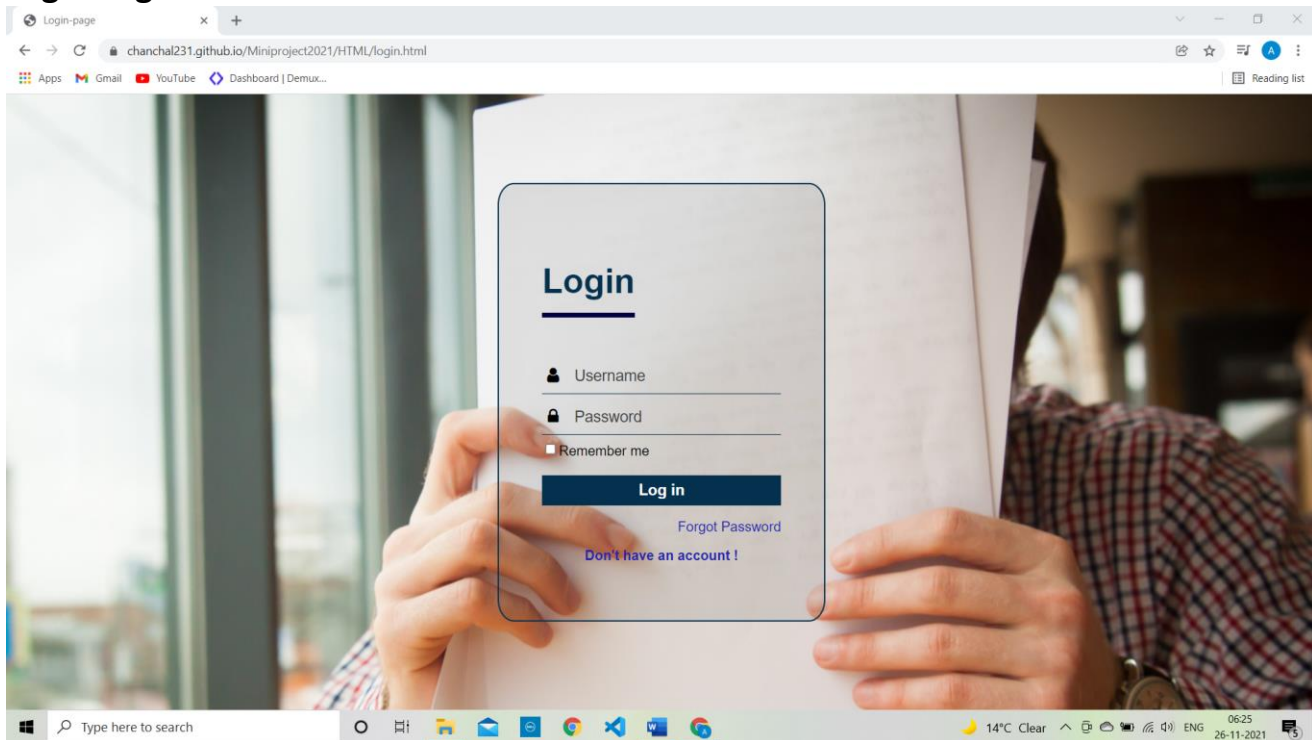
Login-page

chanchal231.github.io/Miniproject2021/HTML/login.html

Apps Gmail YouTube Dashboard | Demux...

Reading list

Login

Username

Password

Remember me

Log in

Forgot Password

Don't have an account !

Type here to search

14°C Clear ENG 06:25 26-11-2021